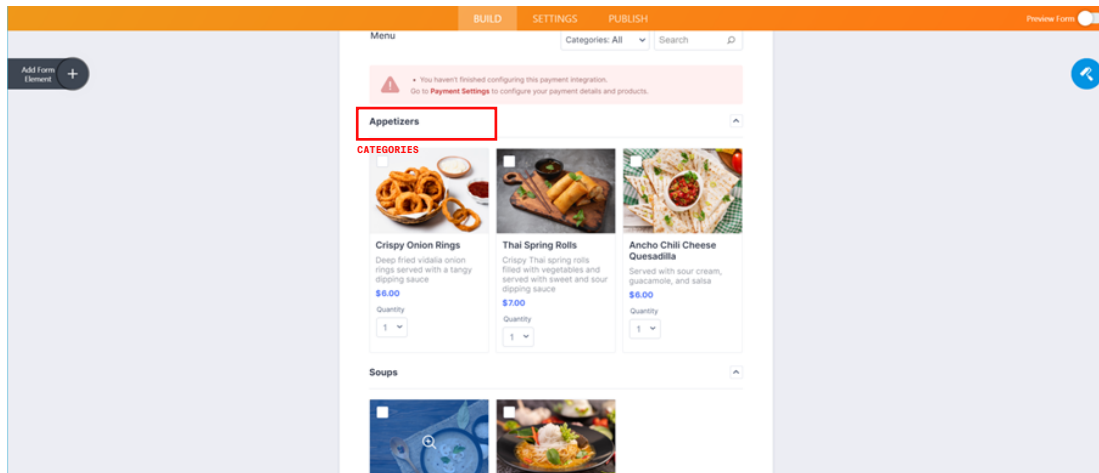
BUILD SETTINGS PUBLISH

Preview Form

Add Form Element +

Menu

Categories: All

Search

You haven't finished configuring this payment integration.
Go to Payment Settings to configure your payment details and products.

Appetizers

CATEGORIES

Crispy Onion Rings
Deep fried vidalia onion rings served with a tangy dipping sauce
$6.00
Quantity
1

Thai Spring Rolls
Crispy Thai spring rolls filled with vegetables and served with sweet and sour dipping sauce
$7.00
Quantity
1

Ancho Chili Cheese Quesadilla
Served with sour cream, guacamole, and salsa
$6.00
Quantity
1

Soups